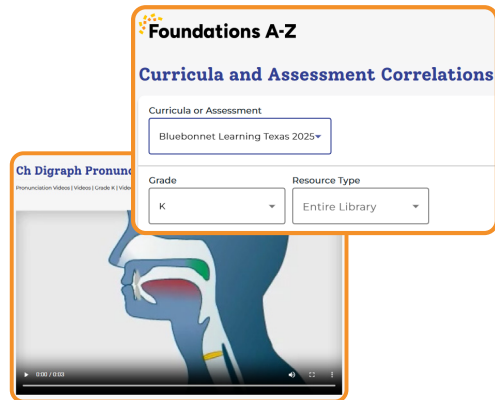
Foundations A-Z

Curricula and Assessment Correlations

Curricula or Assessment

Bluebonnet Learning Texas 2025

Grade

K

Resource Type

Entire Library

Ch Digraph Pronunc

Pronunciation Videos | Videos | Grade K | Vide

0:00 / 0:03